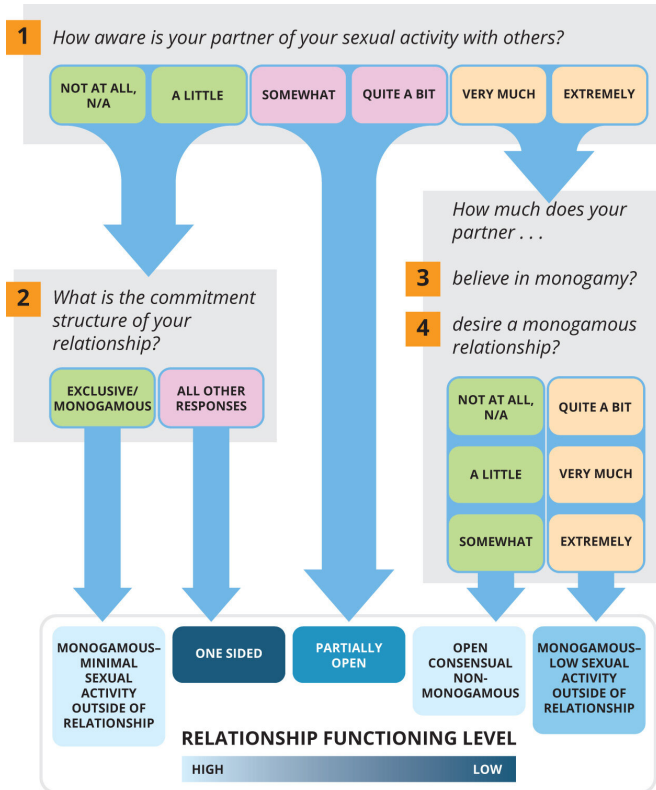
1 How aware is your partner of your sexual activity with others?

NOT AT ALL, N/A
A LITTLE
SOMEWHAT
QUITE A BIT
VERY MUCH
EXTREMELY

How much does your partner . . .

3 believe in monogamy?

4 desire a monogamous relationship?

2 What is the commitment structure of your relationship?

EXCLUSIVE/ MONOGAMOUS
ALL OTHER RESPONSES

NOT AT ALL, N/A
QUITE A BIT
A LITTLE
VERY MUCH
SOMEWHAT
EXTREMELY

MONOGAMOUS–MINIMAL SEXUAL ACTIVITY OUTSIDE OF RELATIONSHIP
ONE SIDED
PARTIALLY OPEN
OPEN CONSENSUAL NON-MONOGAMOUS
MONOGAMOUS–LOW SEXUAL ACTIVITY OUTSIDE OF RELATIONSHIP

RELATIONSHIP FUNCTIONING LEVEL
HIGH
LOW